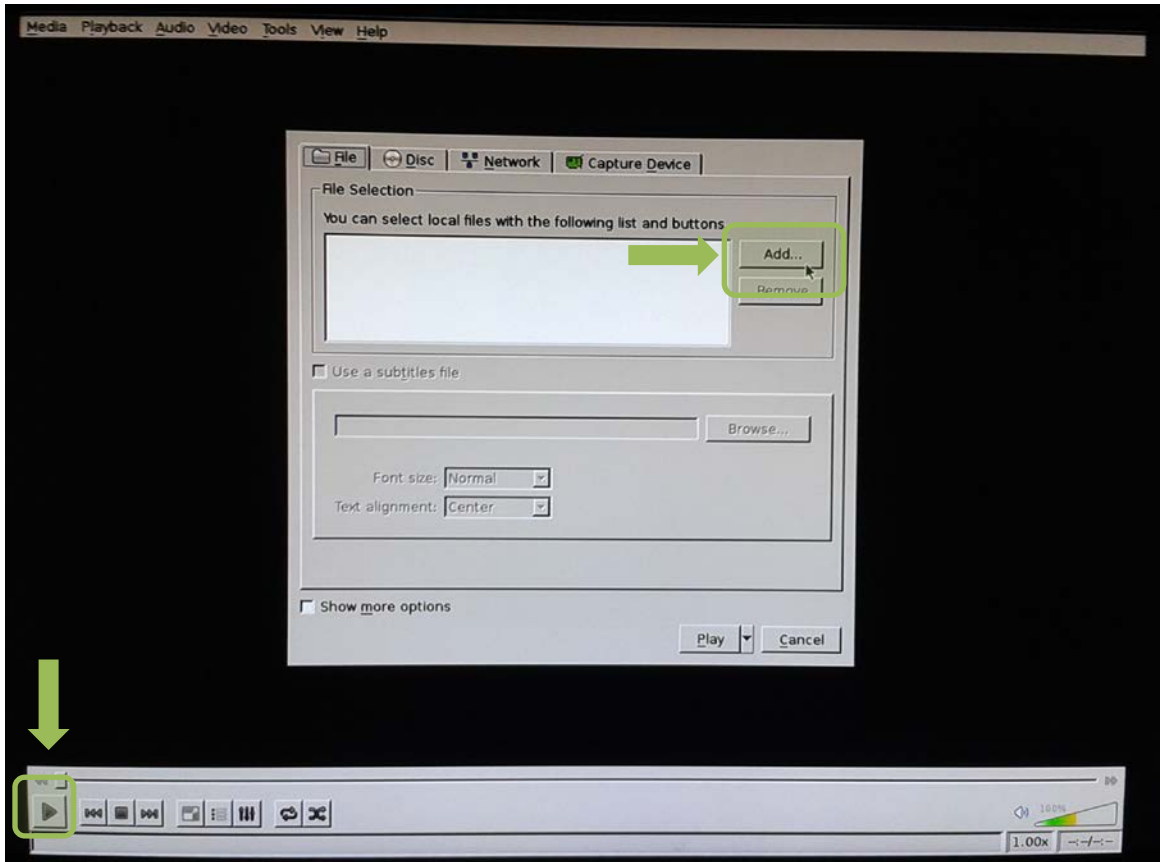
Media Playback Audio Video Tools View Help

File | Disc | Network | Capture Device

File Selection

You can select local files with the following list and buttons.

Add...

Remove

Use a subtitles file

Browse...

Font size: Normal

Text alignment: Center

Show more options

Play

Cancel

100%

1.00x

--:--:--